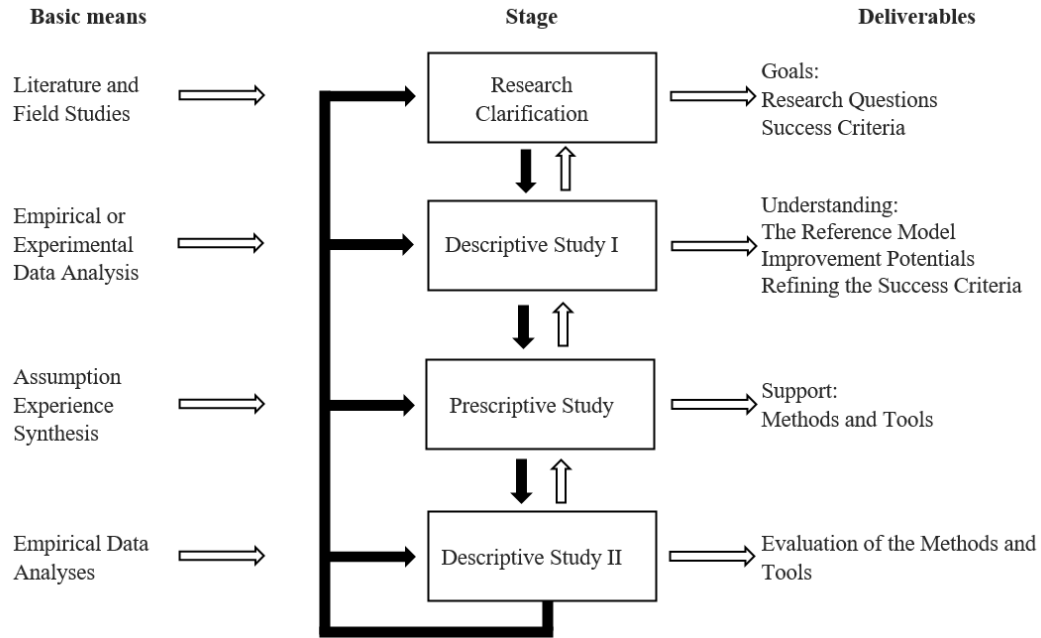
Basic means

Stage

Deliverables

Literature and Field Studies

Research Clarification

Goals:
Research Questions
Success Criteria

Empirical or Experimental Data Analysis

Descriptive Study I

Understanding:
The Reference Model
Improvement Potentials
Refining the Success Criteria

Assumption
Experience
Synthesis

Prescriptive Study

Support:
Methods and Tools

Empirical Data Analyses

Descriptive Study II

Evaluation of the Methods and Tools